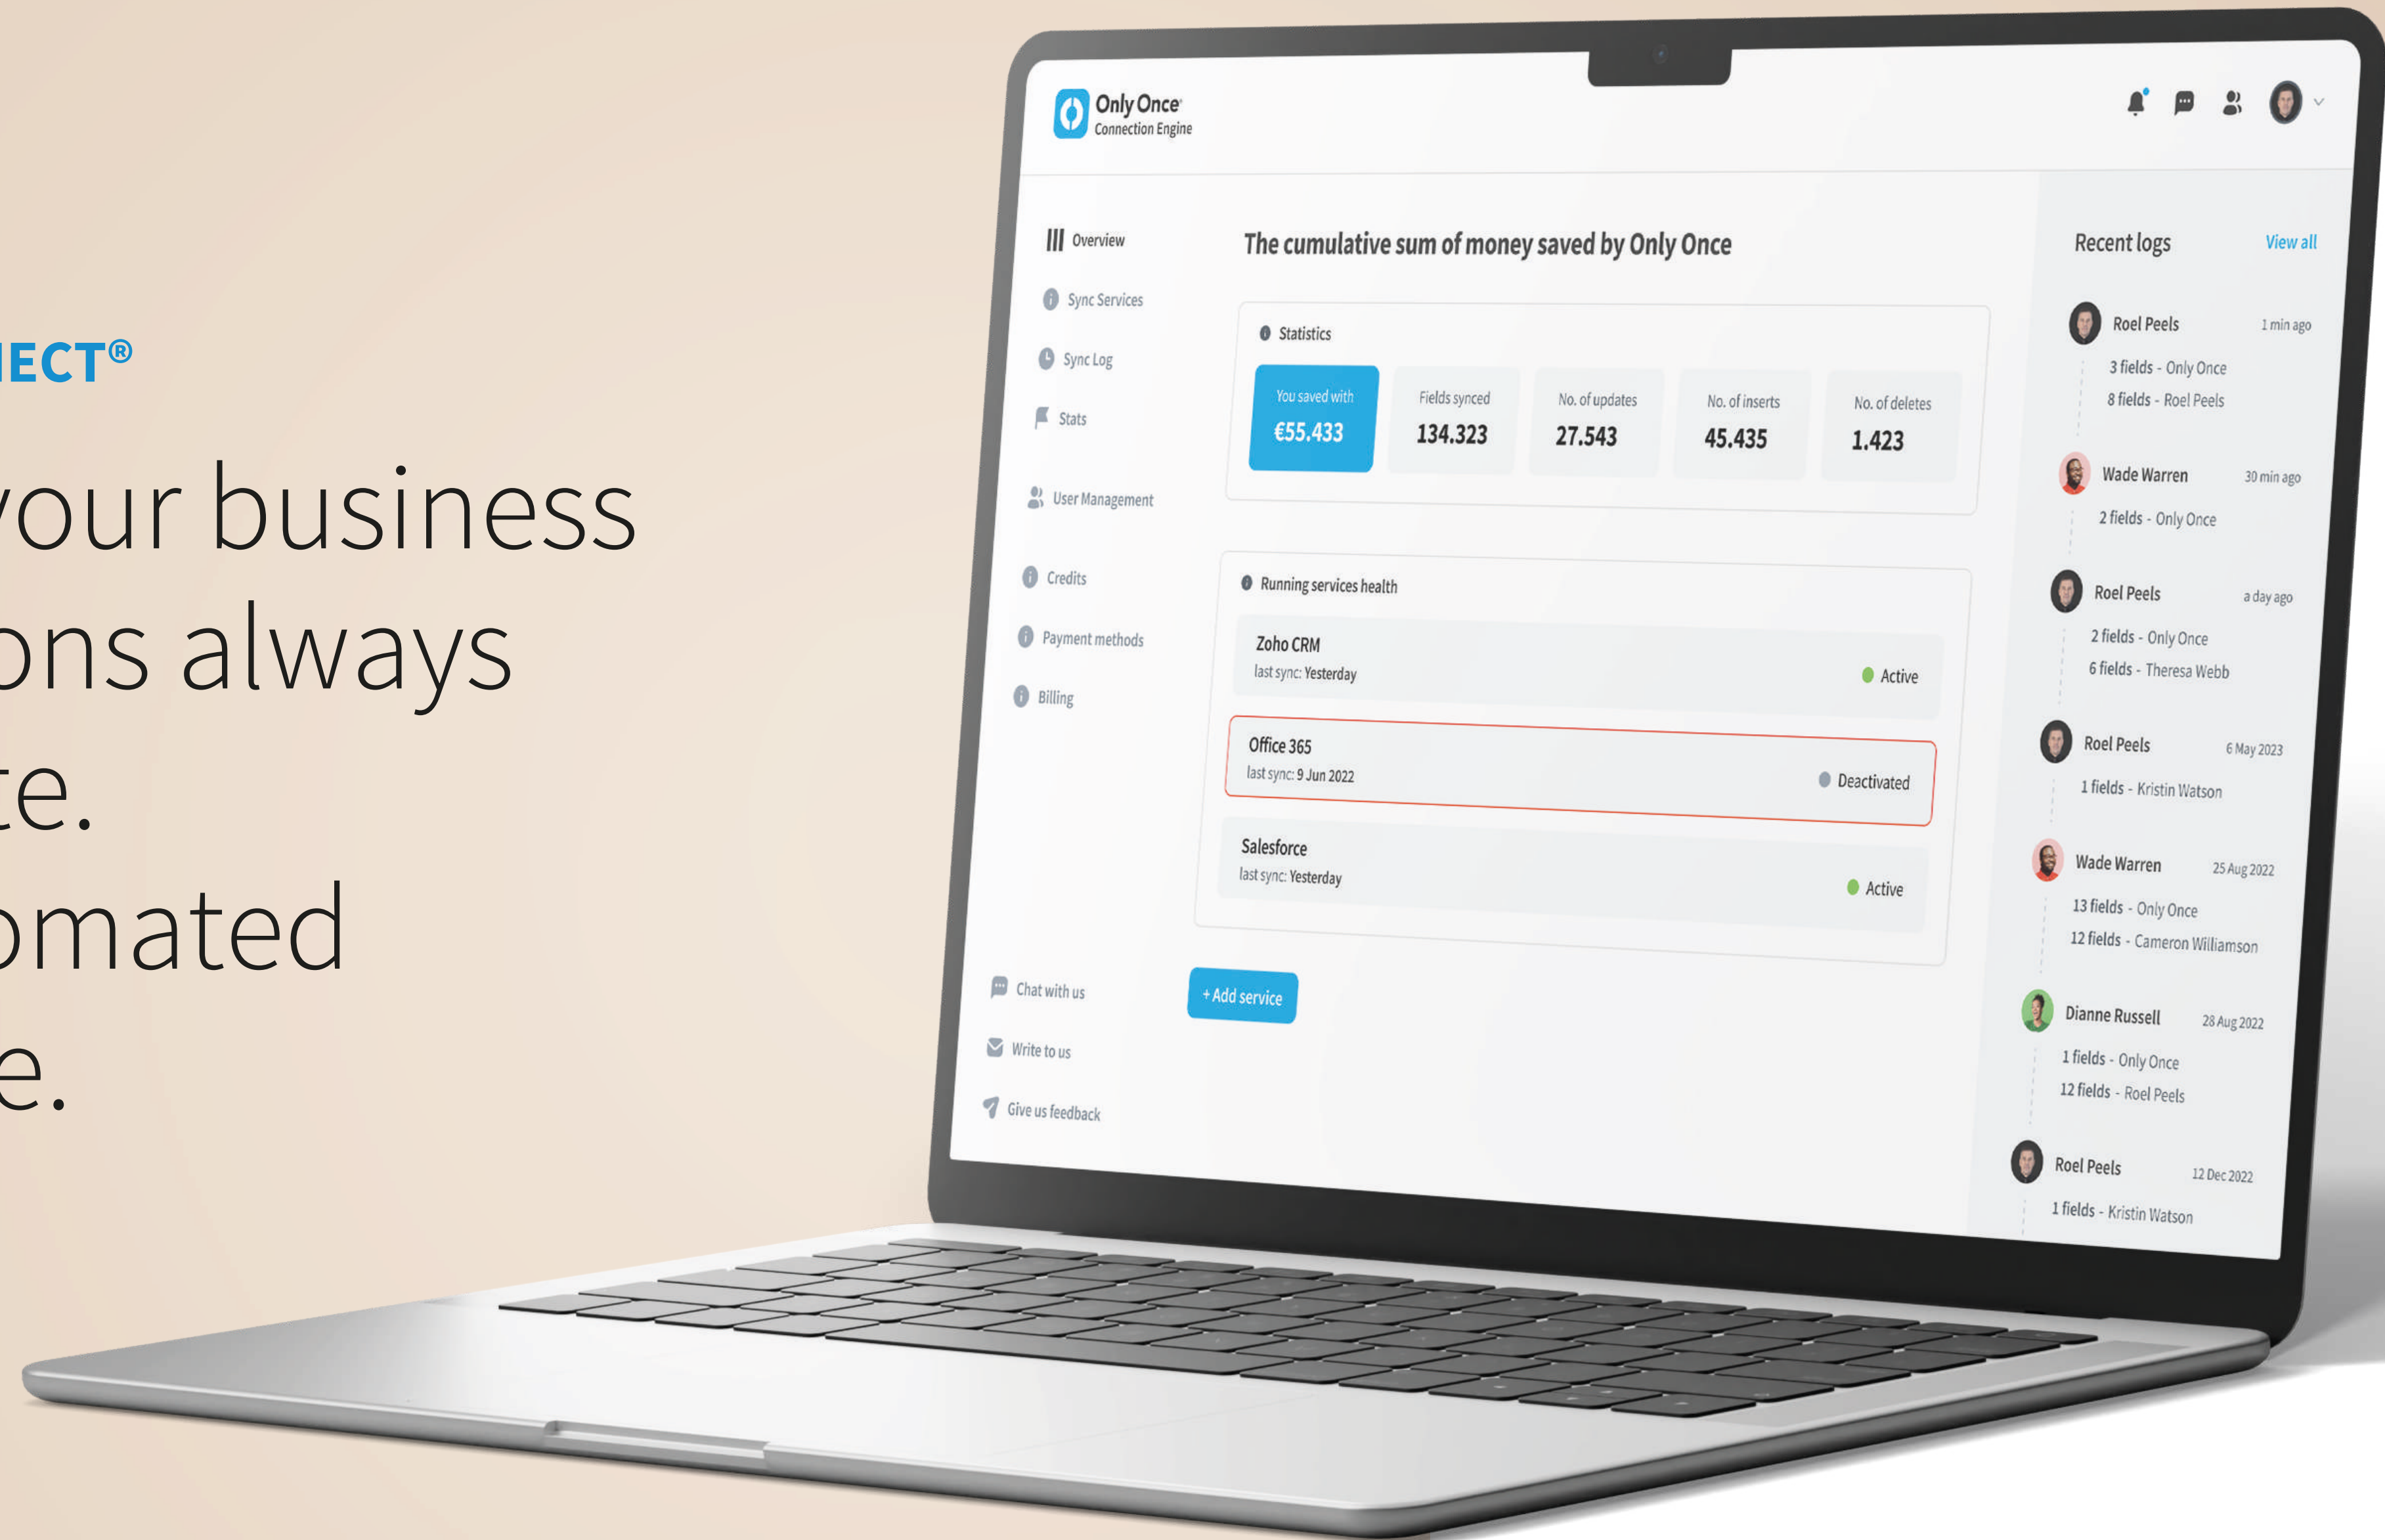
IECT®

your business
ons always
te.
omated
e.

Only Once
Connection Engine

Overview
Sync Services
Sync Log
Stats
User Management
Credits
Payment methods
Billing

Chat with us
Write to us
Give us feedback

The cumulative sum of money saved by Only Once

Statistics

| You saved with €55.433 | Fields synced 134.323 | No. of updates 27.543 | No. of inserts 45.435 | No. of deletes 1.423 |
|---|---|---|---|---|

Running services health

Zoho CRM
last sync: Yesterday
Active

Office 365
last sync: 9 Jun 2022
Deactivated

Salesforce
last sync: Yesterday
Active

+ Add service

Recent logs
View all

Roel Peels 1 min ago
3 fields - Only Once
8 fields - Roel Peels

Wade Warren 30 min ago
2 fields - Only Once

Roel Peels a day ago
2 fields - Only Once
6 fields - Theresa Webb

Roel Peels 6 May 2023
1 fields - Kristin Watson

Wade Warren 25 Aug 2022
13 fields - Only Once
12 fields - Cameron Williamson

Dianne Russell 28 Aug 2022
1 fields - Only Once
12 fields - Roel Peels

Roel Peels 12 Dec 2022
1 fields - Kristin Watson